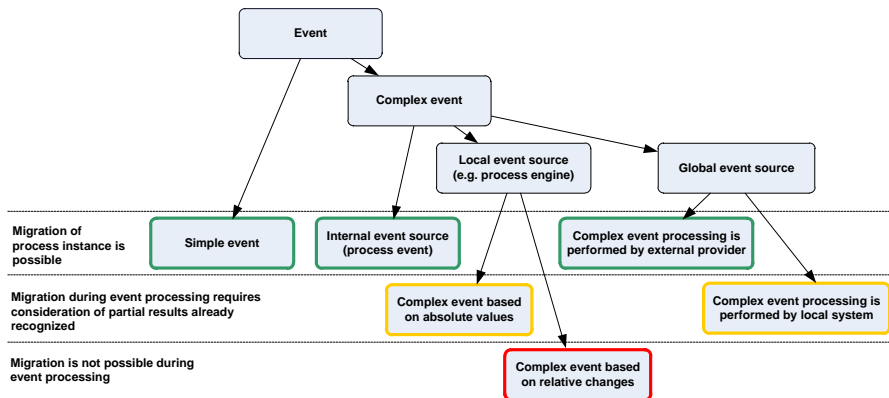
Event

Complex event

Local event source (e.g. process engine)

Global event source

Migration of process instance is possible

Simple event

Internal event source (process event)

Complex event processing is performed by external provider

Migration during event processing requires consideration of partial results already recognized

Complex event based on absolute values

Complex event processing is performed by local system

Migration is not possible during event processing

Complex event based on relative changes